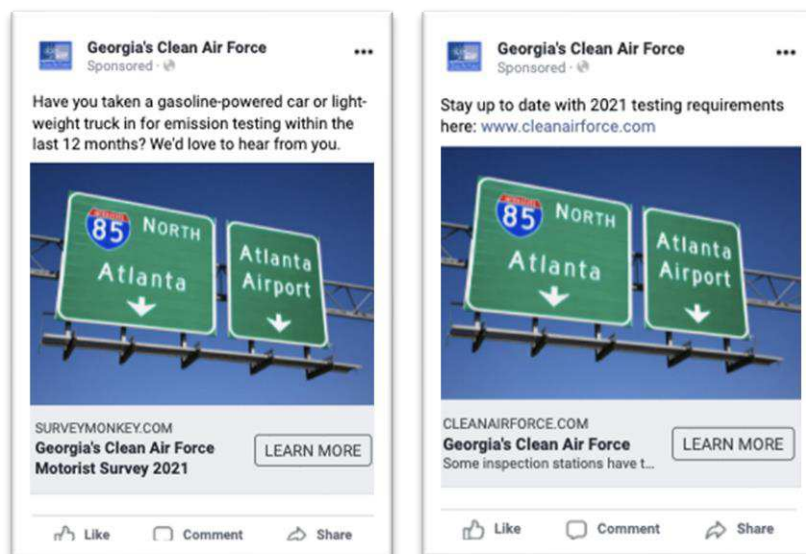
Georgia's Clean Air Force
Sponsored ·

Have you taken a gasoline-powered car or light-weight truck in for emission testing within the last 12 months? We'd love to hear from you.

85 NORTH
Atlanta

Atlanta Airport

SURVEYMONKEY.COM
Georgia's Clean Air Force Motorist Survey 2021
LEARN MORE

Like Comment Share

Georgia's Clean Air Force
Sponsored ·

Stay up to date with 2021 testing requirements here: www.cleanairforce.com

85 NORTH
Atlanta

Atlanta Airport

CLEANAIRFORCE.COM
Georgia's Clean Air Force
Some inspection stations have t...
LEARN MORE

Like Comment Share